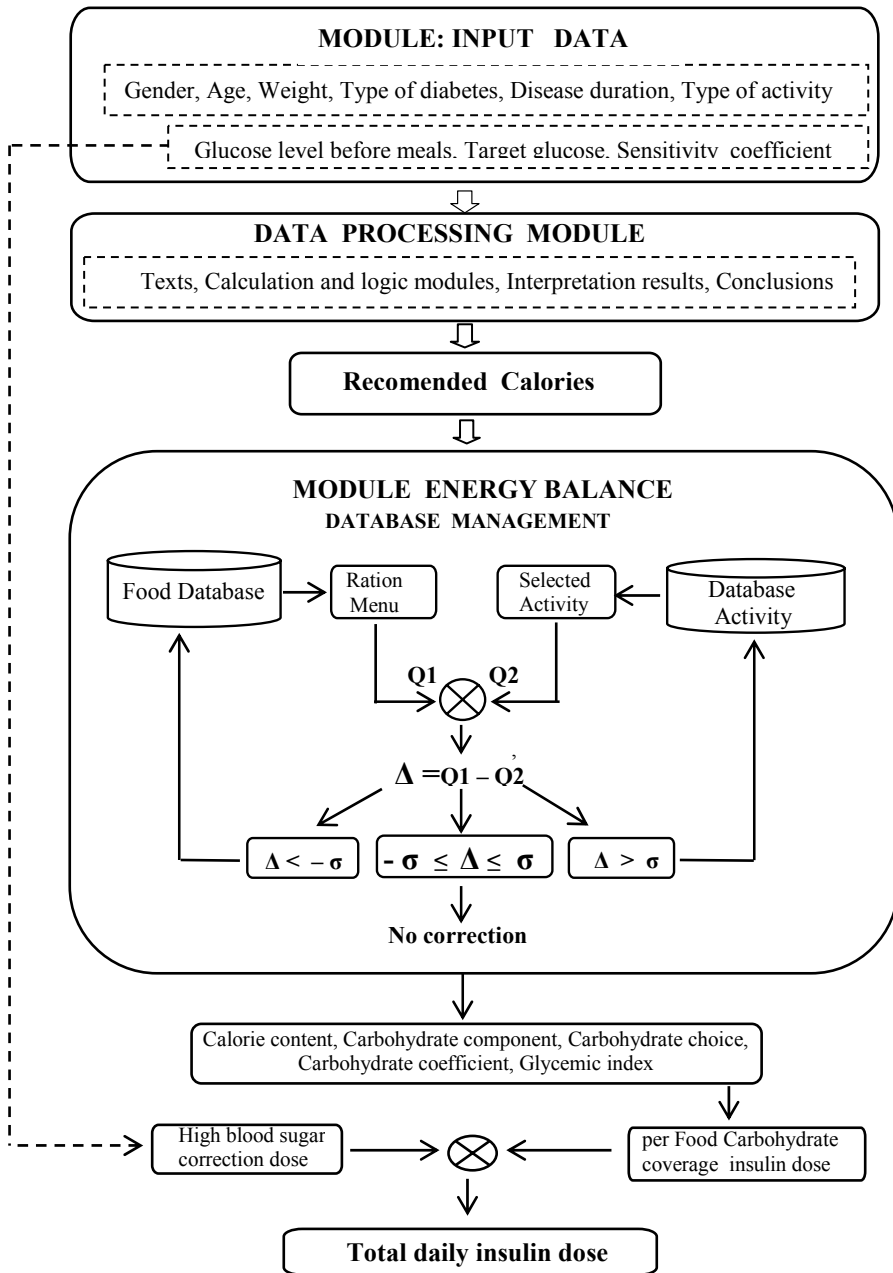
MODULE: INPUT DATA

Gender, Age, Weight, Type of diabetes, Disease duration, Type of activity

Glucose level before meals, Target glucose, Sensitivity coefficient

DATA PROCESSING MODULE

Texts, Calculation and logic modules, Interpretation results, Conclusions

Recomended Calories

MODULE ENERGY BALANCE
DATABASE MANAGEMENT

Food Database

Ration Menu

Selected Activity

Database Activity

Q1

Q2

$\Delta = Q1 - Q2$

$\Delta < -\sigma$

$-\sigma \leq \Delta \leq \sigma$

$\Delta > \sigma$

No correction

Calorie content, Carbohydrate component, Carbohydrate choice, Carbohydrate coefficient, Glycemic index

High blood sugar correction dose

per Food Carbohydrate coverage insulin dose

Total daily insulin dose